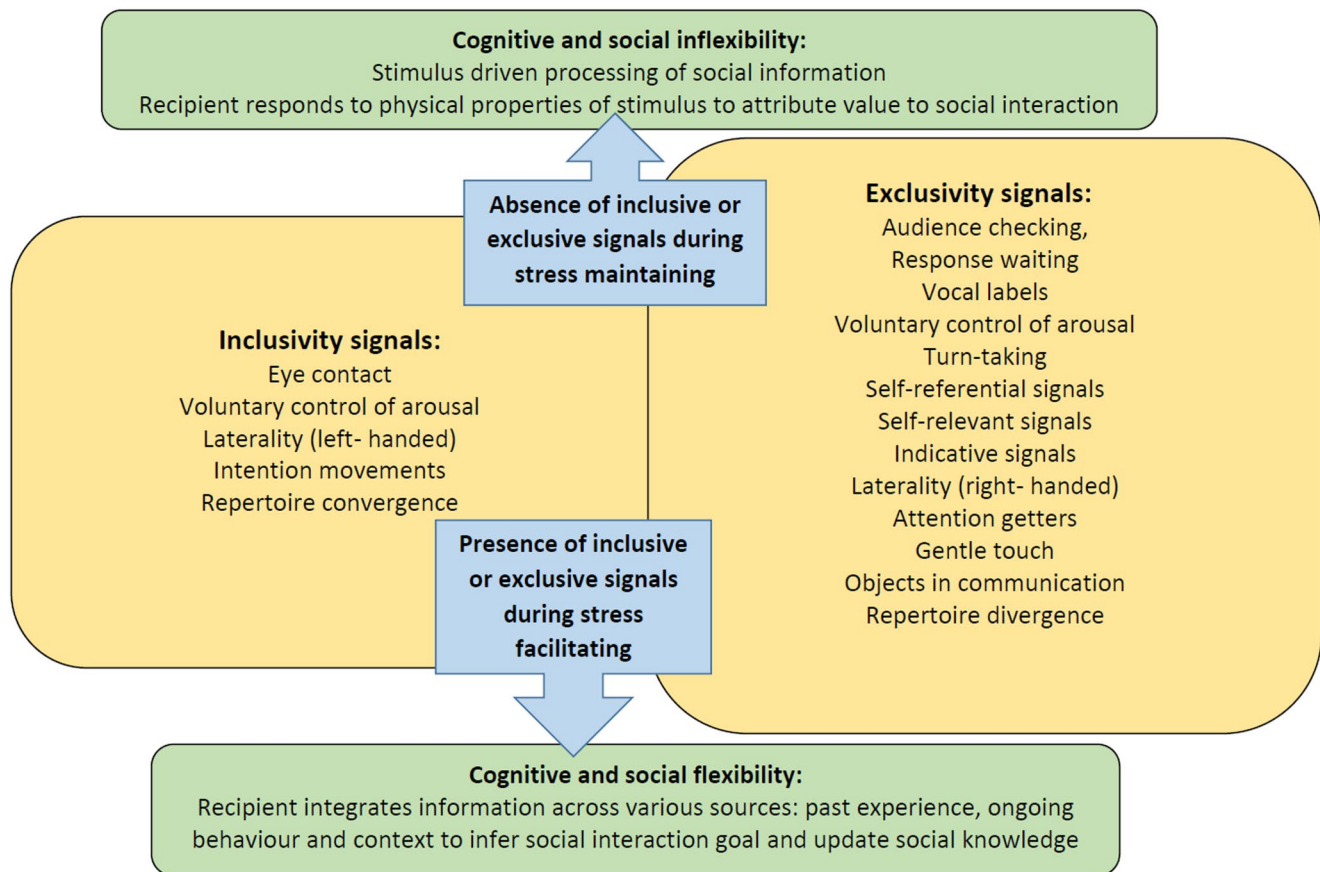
Cognitive and social inflexibility:
Stimulus driven processing of social information
Recipient responds to physical properties of stimulus to attribute value to social interaction

Absence of inclusive or exclusive signals during stress maintaining

Exclusivity signals:
Audience checking,
Response waiting
Vocal labels
Voluntary control of arousal
Turn-taking
Self-referential signals
Self-relevant signals
Indicative signals
Laterality (right- handed)
Attention getters
Gentle touch
Objects in communication
Repertoire divergence

Inclusivity signals:
Eye contact
Voluntary control of arousal
Laterality (left- handed)
Intention movements
Repertoire convergence

Presence of inclusive or exclusive signals during stress facilitating

Cognitive and social flexibility:
Recipient integrates information across various sources: past experience, ongoing behaviour and context to infer social interaction goal and update social knowledge